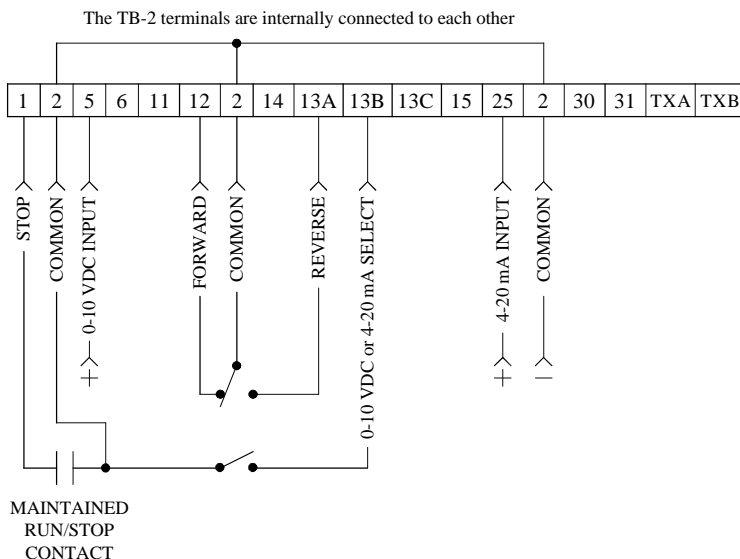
The TB-2 terminals are internally connected to each other

| 1 | 2 | 5 | 6 | 11 | 12 | 2 | 14 | 13A | 13B | 13C | 15 | 25 | 2 | 30 | 31 | TXA | TXB |
|---|---|---|---|---|---|---|---|---|---|---|---|---|---|---|---|---|---|

STOP

COMMON

0-10 VDC INPUT

+

FORWARD

COMMON

REVERSE

0-10 VDC or 4-20 mA SELECT

4-20 mA INPUT

+

COMMON

−

MAINTAINED RUN/STOP CONTACT